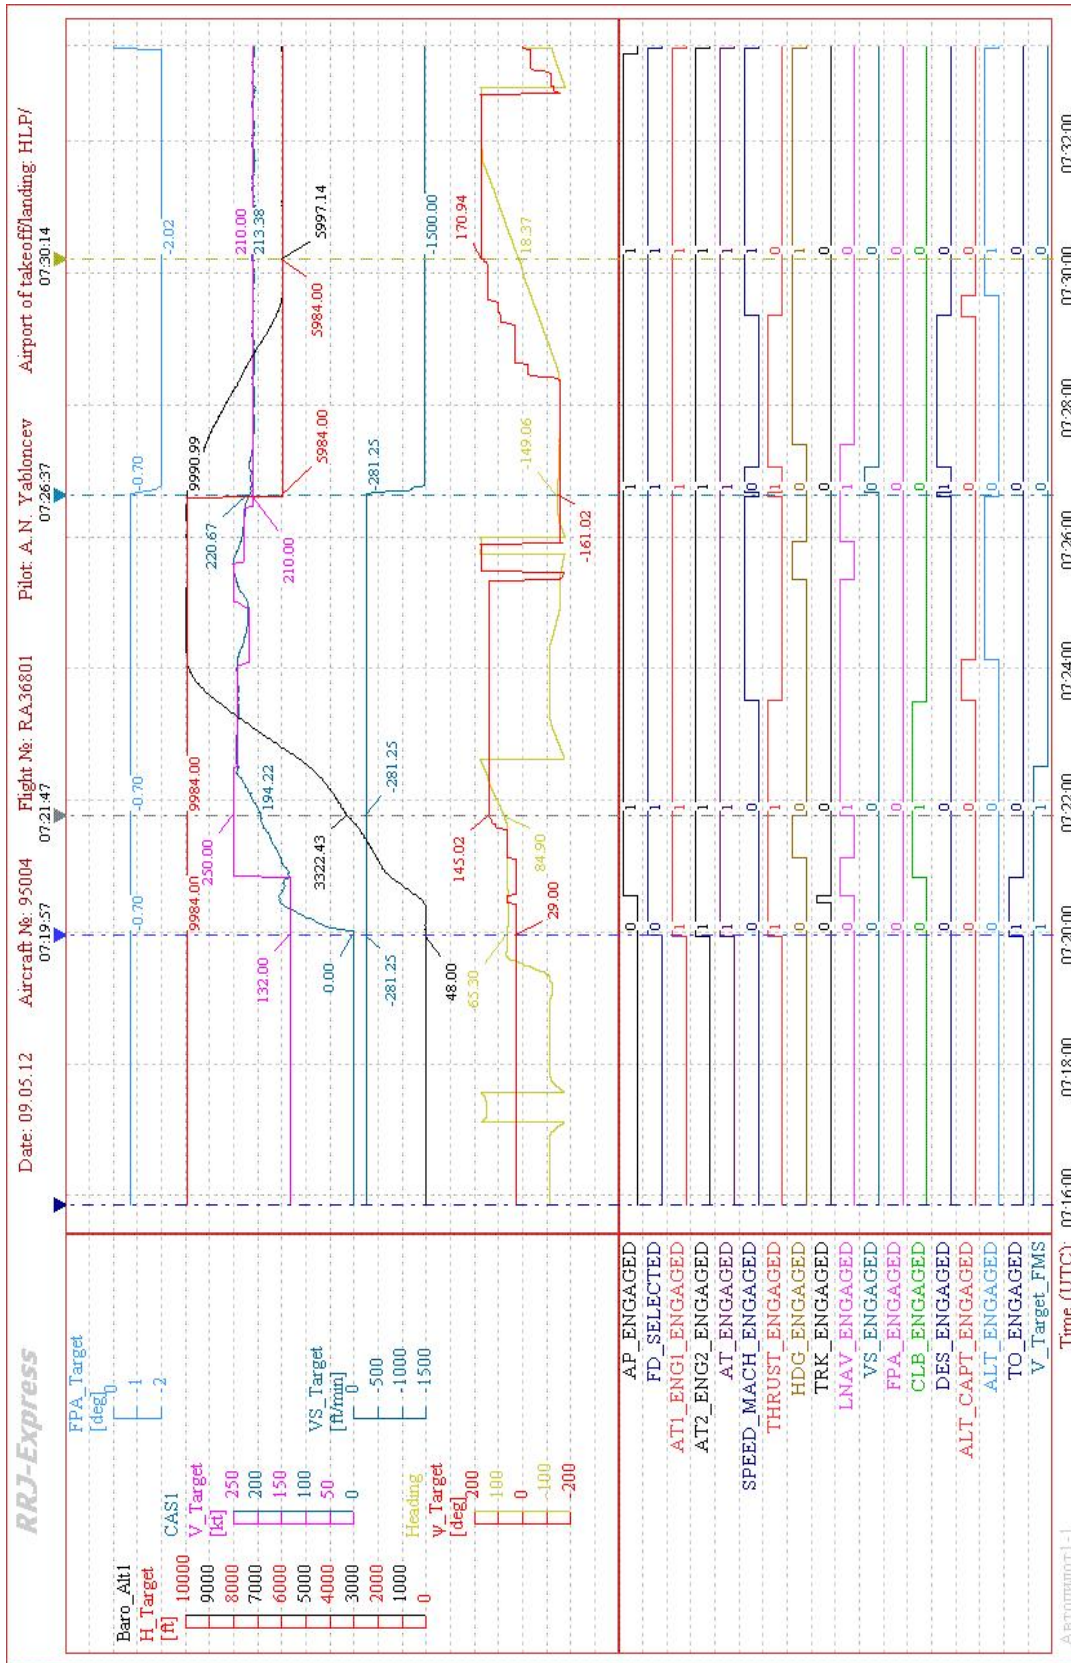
RRJ-Express

Date: 09.05.12

Aircraft № 95004
07:19:57

Flight № RA36801
07:21:47

Pilot: A.N. Yabloncev
07:26:37

Airport of takeoff/landing: HLP/
07:30:14

Baro_Alt1
H_Target
[ft]
10000
9000
8000
7000
6000
5000
4000
3000
2000
1000
0

CAS1
V_Target
[kt]
250
200
150
100
50
0

FPA_Target
[deg]
0
-1
-2

VS_Target
[ft/min]
0
-500
-1000
-1500

Heading
ψ_Target
[deg]
200
100
0
-100
-200

-0.70
-0.70
-0.70
-2.02
9984.00
9984.00
250.00
194.22
132.00
0.00
-281.25
-281.25
-281.25
-1500.00
3322.43
48.00
-65.30
145.02
29.00
84.90
220.67
9990.99
210.00
5984.00
5984.00
-149.06
-161.02
210.00
213.38
5997.14
170.94
18.37

AP_ENGAGED
FD_SELECTED
AT1_ENG1_ENGAGED
AT2_ENG2_ENGAGED
AT_ENGAGED
SPEED_MACH_ENGAGED
THRUST_ENGAGED
HDG_ENGAGED
TRK_ENGAGED
LNAV_ENGAGED
VS_ENGAGED
FPA_ENGAGED
CLB_ENGAGED
DES_ENGAGED
ALT_CAPT_ENGAGED
ALT_ENGAGED
TO_ENGAGED
V_Target_FMS

0 0 1 1 1 0 1 0 0 0 0 0 0 0 0 0 1 1
1 1 1 1 1 0 0 1 0 1 0 0 1 0 0 0 0 1
1 1 1 1 1 0 1 0 0 1 0 0 0 1 0 0 0 0
1 1 1 1 1 0 0 1 0 0 0 0 0 0 0 1 0 0

Time (UTC): 07:16:00 07:18:00 07:20:00 07:22:00 07:24:00 07:26:00 07:28:00 07:30:00 07:32:00

Автопилот1-1